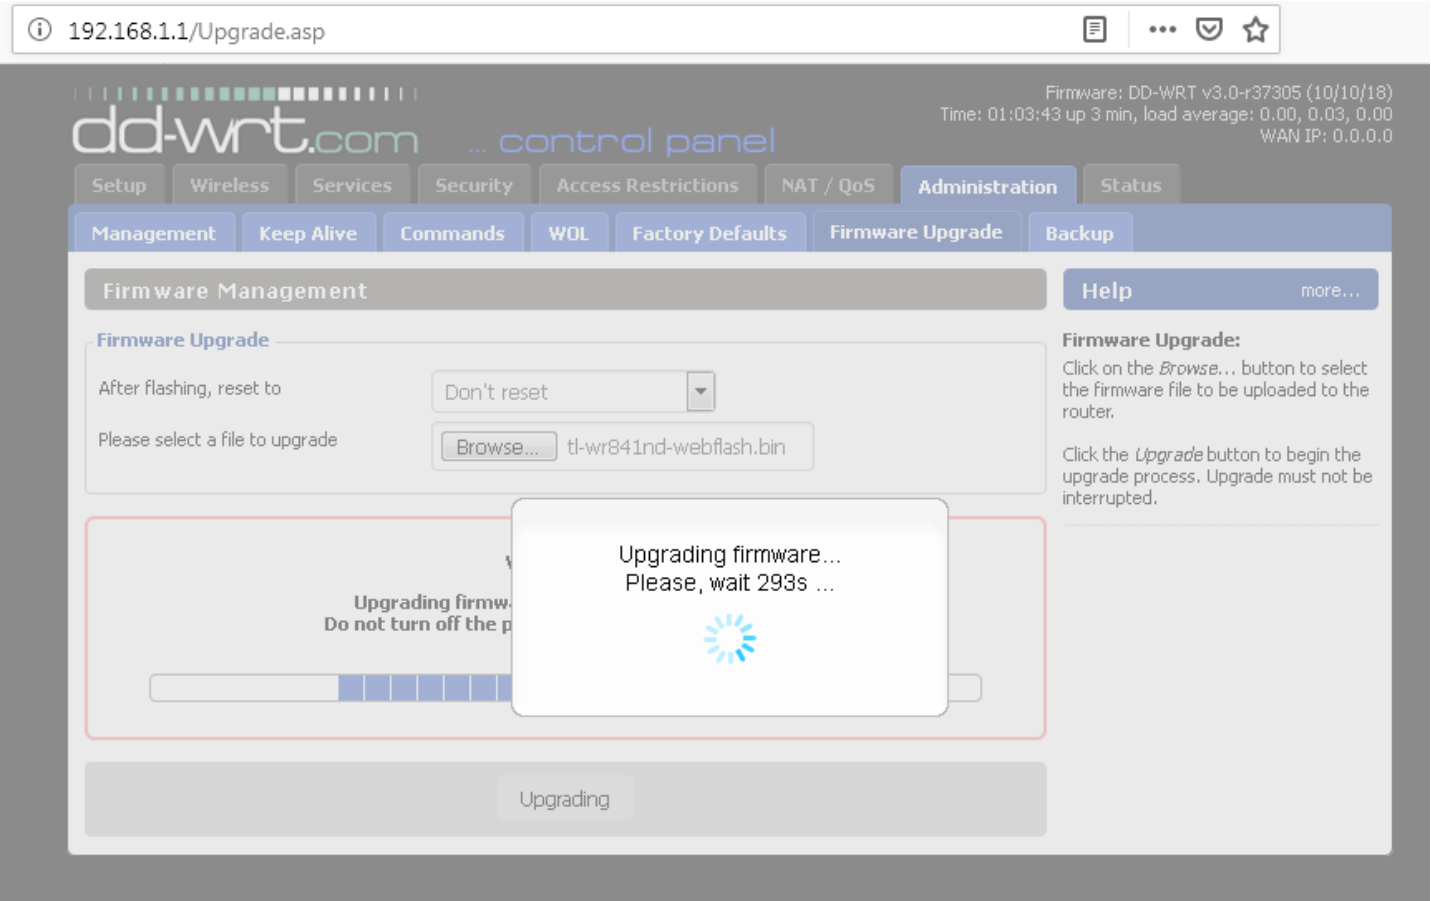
192.168.1.1/Upgrade.asp

dd-wrt.com ... control panel

Firmware: DD-WRT v3.0-r37305 (10/10/18)
Time: 01:03:43 up 3 min, load average: 0.00, 0.03, 0.00
WAN IP: 0.0.0.0

Setup | Wireless | Services | Security | Access Restrictions | NAT / QoS | Administration | Status

Management | Keep Alive | Commands | WOL | Factory Defaults | Firmware Upgrade | Backup

Firmware Management

Firmware Upgrade

After flashing, reset to Don't reset

Please select a file to upgrade Browse... tl-wr841nd-webflash.bin

Upgrading firmw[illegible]
Do not turn off the p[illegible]

Upgrading firmware...
Please, wait 293s ...

Upgrading

Help more...

Firmware Upgrade:
Click on the *Browse...* button to select the firmware file to be uploaded to the router.

Click the *Upgrade* button to begin the upgrade process. Upgrade must not be interrupted.